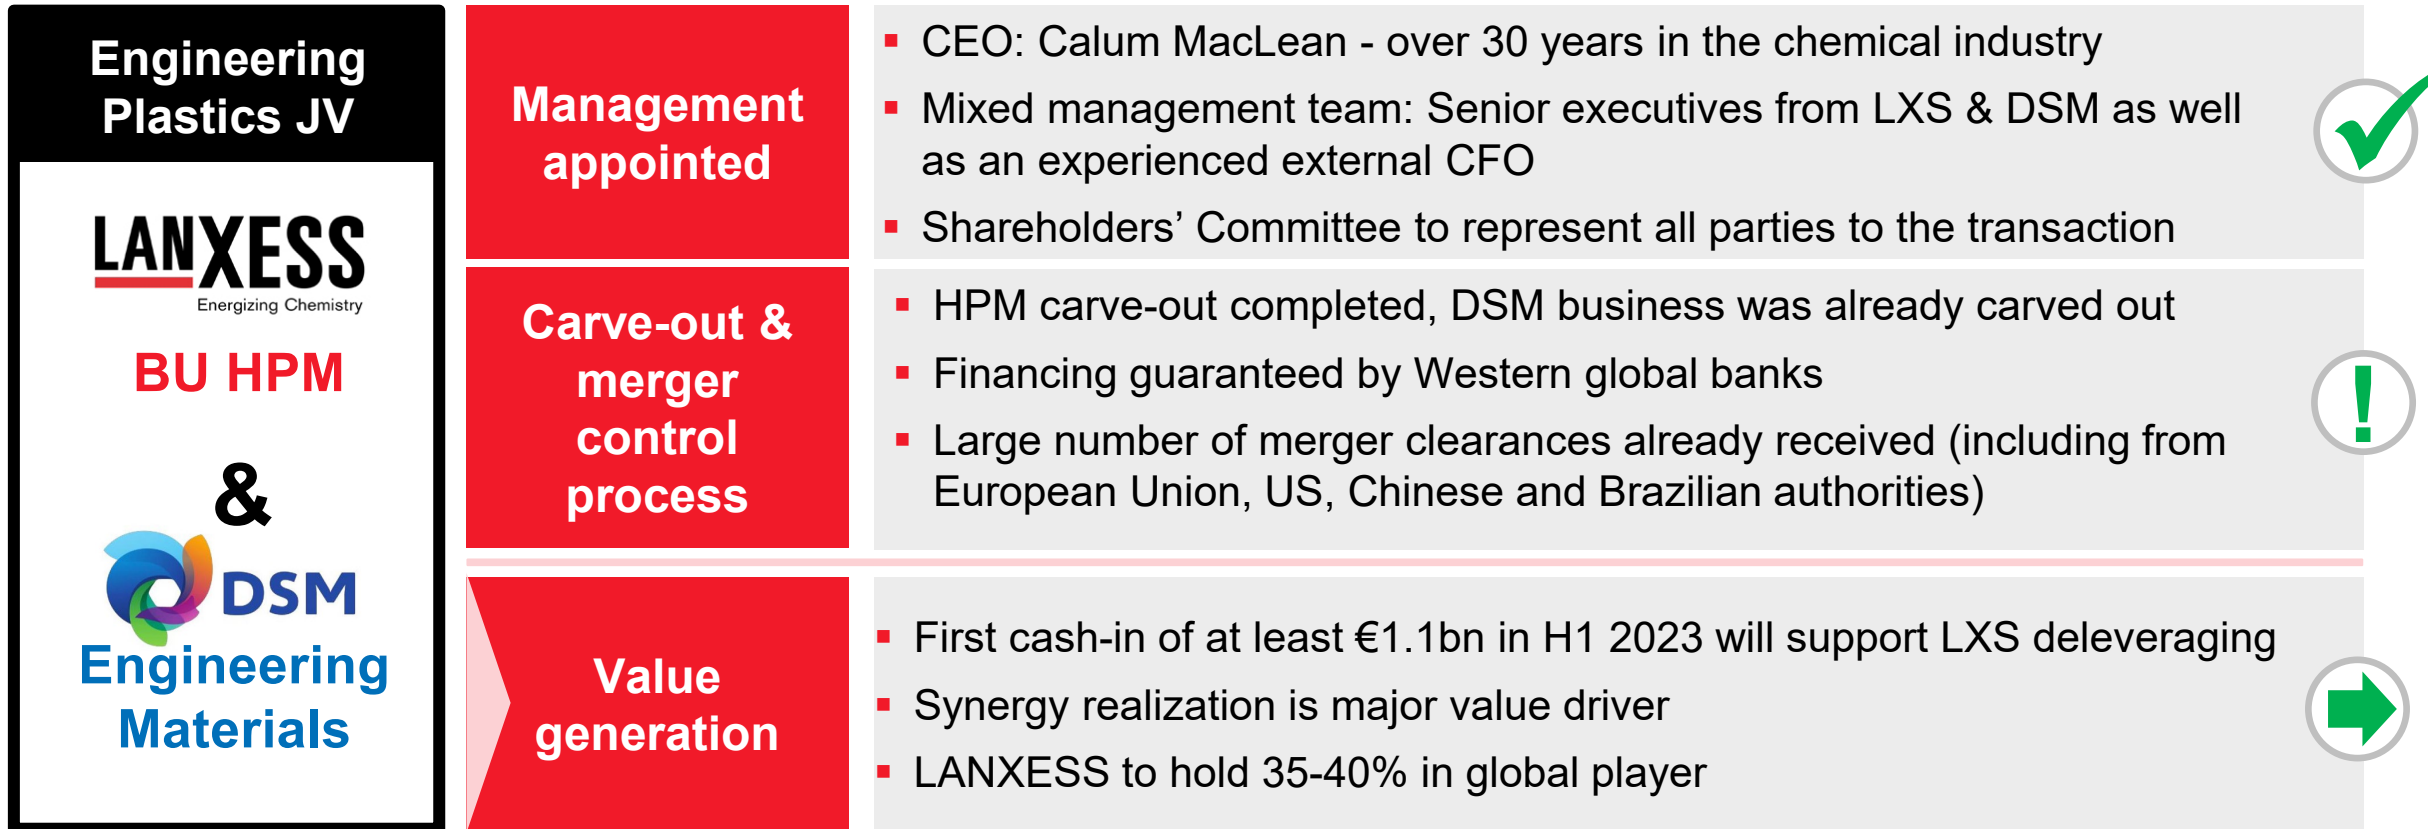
Engineering Plastics JV

LANXESS
Energizing Chemistry

BU HPM

&

DSM
Engineering Materials

Management appointed

▪ CEO: Calum MacLean - over 30 years in the chemical industry
▪ Mixed management team: Senior executives from LXS & DSM as well as an experienced external CFO
▪ Shareholders' Committee to represent all parties to the transaction

Carve-out & merger control process

▪ HPM carve-out completed, DSM business was already carved out
▪ Financing guaranteed by Western global banks
▪ Large number of merger clearances already received (including from European Union, US, Chinese and Brazilian authorities)

!

Value generation

▪ First cash-in of at least €1.1bn in H1 2023 will support LXS deleveraging
▪ Synergy realization is major value driver
▪ LANXESS to hold 35-40% in global player